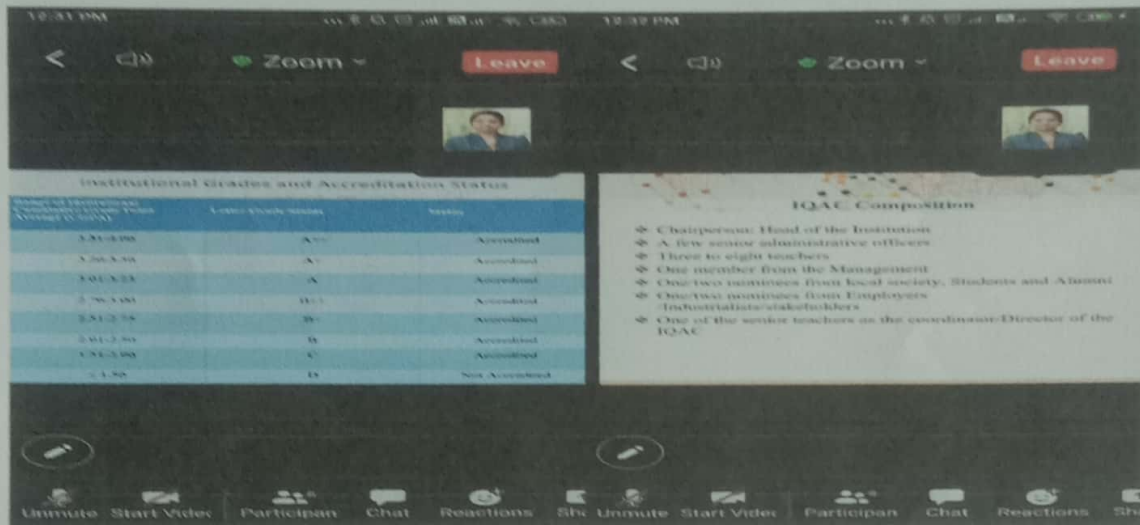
12:31 PM

Zoom

Leave

Institutional Grades and Accreditation Status

| Range of Institutional Cumulative Grade Point Average (CGPA) | Letter Grade | Status |
|---|---|---|
| 3.51-4.00 | A++ | Accredited |
| 3.26-3.50 | A+ | Accredited |
| 3.01-3.25 | A | Accredited |
| 2.76-3.00 | B++ | Accredited |
| 2.51-2.75 | B+ | Accredited |
| 2.01-2.50 | B | Accredited |
| 1.51-2.00 | C | Accredited |
| ≤1.50 | D | Not Accredited |

Unmute Start Video Participan Chat Reactions Sh

12:32 PM

Zoom

Leave

IQAC Composition

Chairperson: Head of the Institution
A few senior administrative officers
Three to eight teachers
One member from the Management
One/two nominees from local society, Students and Alumni
One/two nominees from Employers /Industrialists/stakeholders
One of the senior teachers as the coordinator/Director of the IQAC

Unmute Start Video Participan Chat Reactions Sh